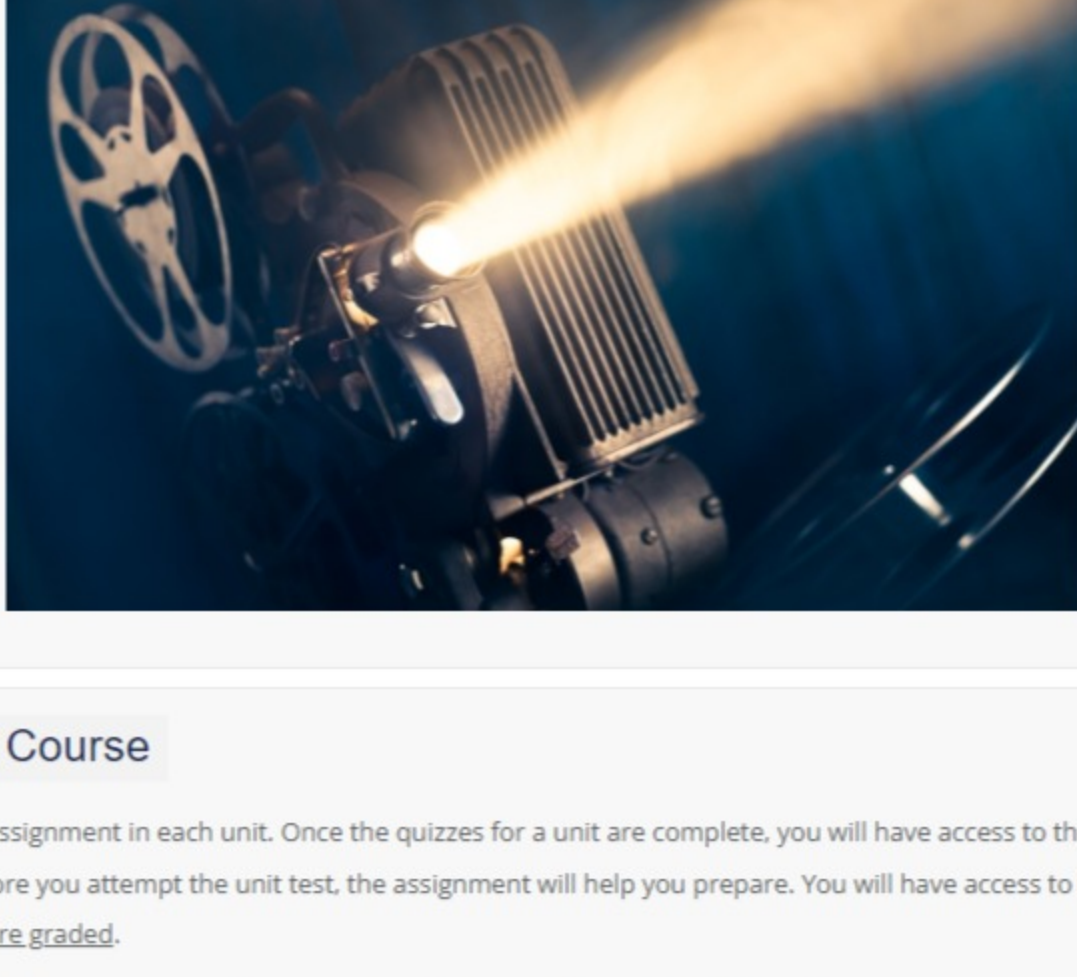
Course

ssignment in each unit. Once the quizzes for a unit are complete, you will have access to th

ore you attempt the unit test, the assignment will help you prepare. You will have access to

re graded.